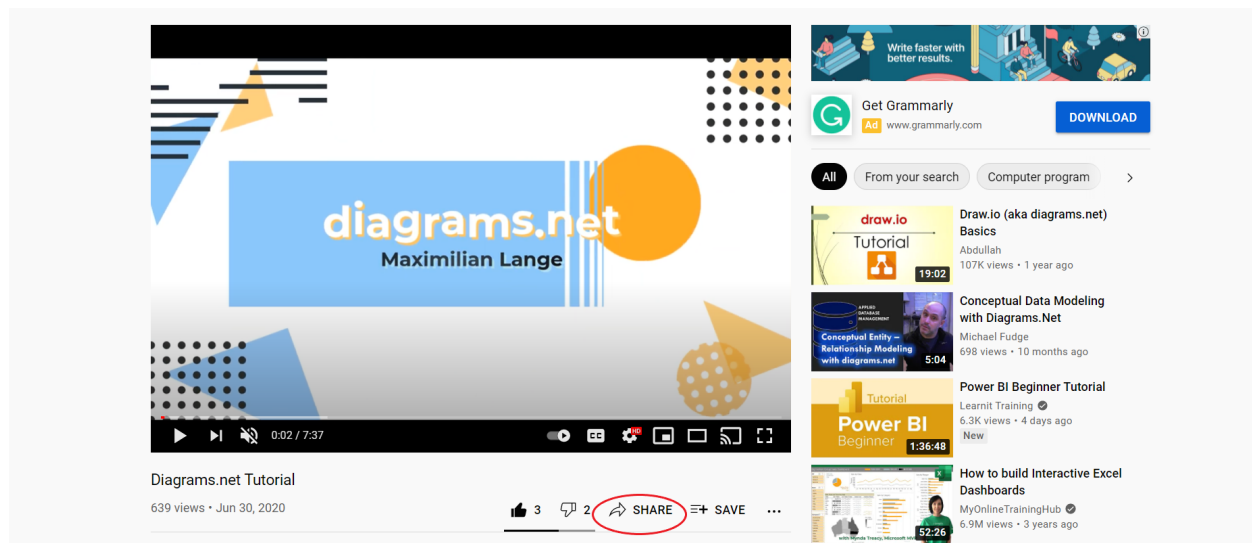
diagrams.net
Maximilian Lange

0:02 / 7:37

Diagrams.net Tutorial
639 views • Jun 30, 2020

3 2 SHARE SAVE ...

Write faster with better results.

Get Grammarly
Ad www.grammarly.com
DOWNLOAD

All From your search Computer program

draw.io Tutorial 19:02
Draw.io (aka diagrams.net) Basics
Abdullah
107K views • 1 year ago

APPLIED DATABASE MANAGEMENT
Conceptual Entity – Relationship Modeling with diagrams.net 5:04
Conceptual Data Modeling with Diagrams.Net
Michael Fudge
698 views • 10 months ago

Tutorial Power BI Beginner 1:36:48
Power BI Beginner Tutorial
Learnit Training
6.3K views • 4 days ago
New

52:26
How to build Interactive Excel Dashboards
MyOnlineTrainingHub
6.9M views • 3 years ago